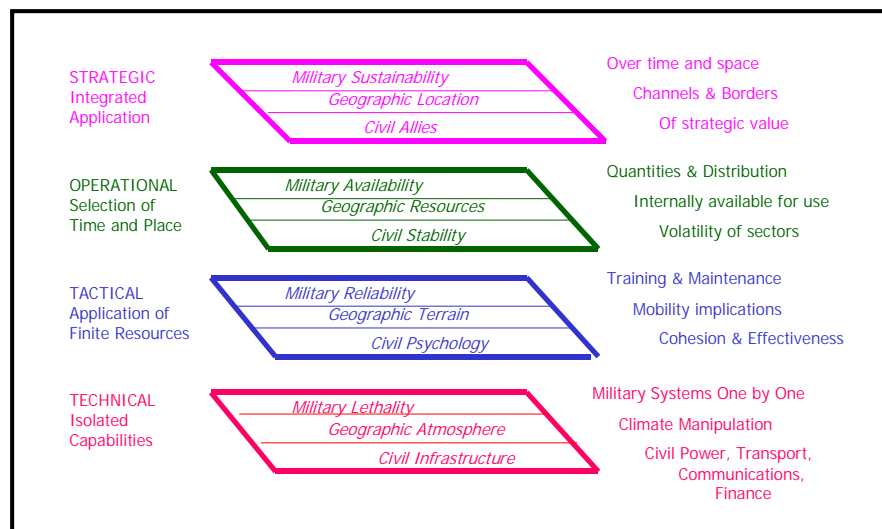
STRATEGIC
Integrated
Application

Military Sustainability
Geographic Location
Civil Allies

Over time and space
Channels & Borders
Of strategic value

OPERATIONAL
Selection of
Time and Place

Military Availability
Geographic Resources
Civil Stability

Quantities & Distribution
Internally available for use
Volatility of sectors

TACTICAL
Application of
Finite Resources

Military Reliability
Geographic Terrain
Civil Psychology

Training & Maintenance
Mobility implications
Cohesion & Effectiveness

TECHNICAL
Isolated
Capabilities

Military Lethality
Geographic Atmosphere
Civil Infrastructure

Military Systems One by One
Climate Manipulation
Civil Power, Transport, Communications, Finance